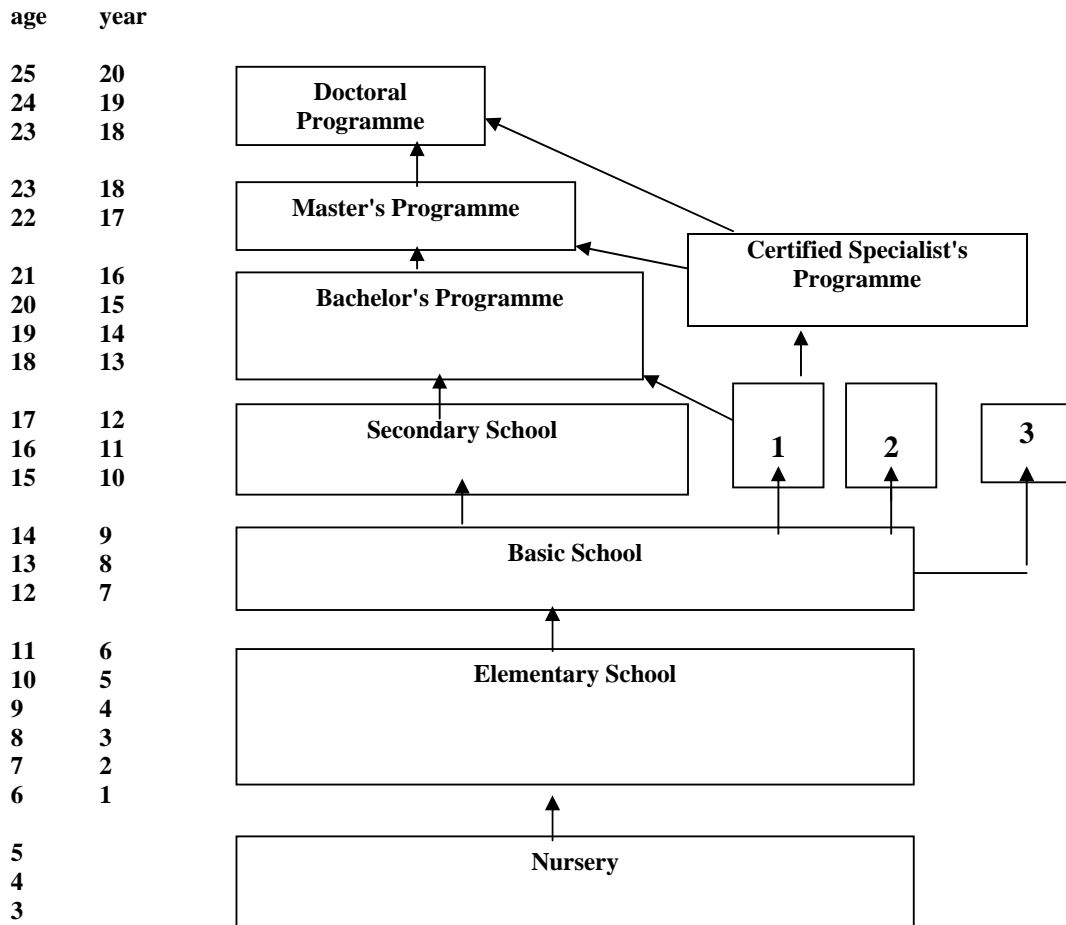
| age | year |
|---|---|
| 25 | 20 |
| 24 | 19 |
| 23 | 18 |
| 23 | 18 |
| 22 | 17 |
| 21 | 16 |
| 20 | 15 |
| 19 | 14 |
| 18 | 13 |
| 17 | 12 |
| 16 | 11 |
| 15 | 10 |
| 14 | 9 |
| 13 | 8 |
| 12 | 7 |
| 11 | 6 |
| 10 | 5 |
| 9 | 4 |
| 8 | 3 |
| 7 | 2 |
| 6 | 1 |
| 5 | |
| 4 | |
| 3 | |

Doctoral Programme

Master's Programme

Certified Specialist's Programme

Bachelor's Programme

Secondary School

1

2

3

Basic School

Elementary School

Nursery